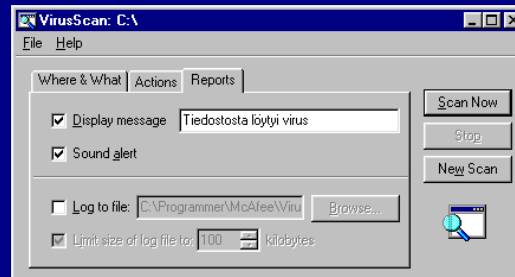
VirusScan: C:\

File Help

Where & What | Actions | Reports

Display message Tiedostosta löytyi virus

Sound alert

Log to file: C:\Programmer\McAfee\Viru

Browse...

Limit size of log file to: 100 kilobytes

Scan Now

Stop

New Scan